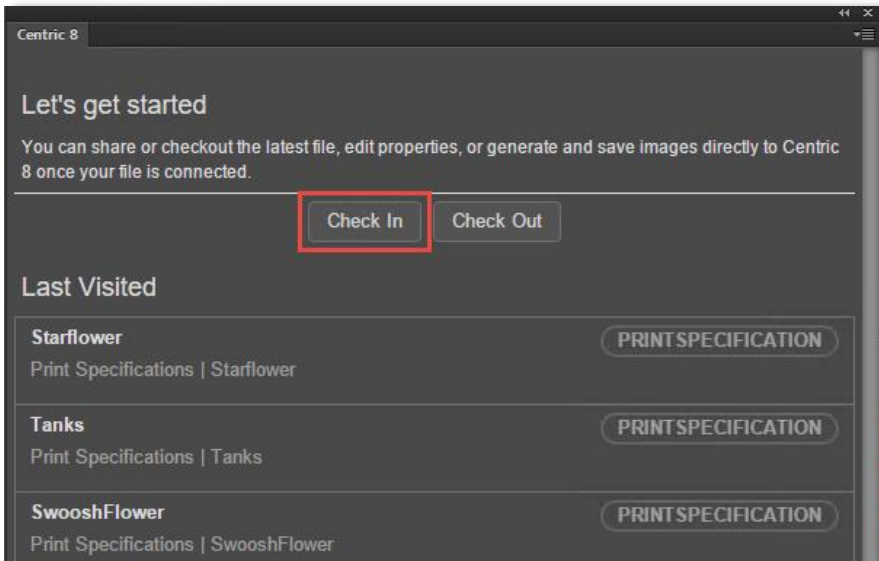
Centric 8

Let's get started

You can share or checkout the latest file, edit properties, or generate and save images directly to Centric 8 once your file is connected.

Check In

Check Out

Last Visited

Starflower
Print Specifications | Starflower
PRINTSPECIFICATION

Tanks
Print Specifications | Tanks
PRINTSPECIFICATION

SwooshFlower
Print Specifications | SwooshFlower
PRINTSPECIFICATION